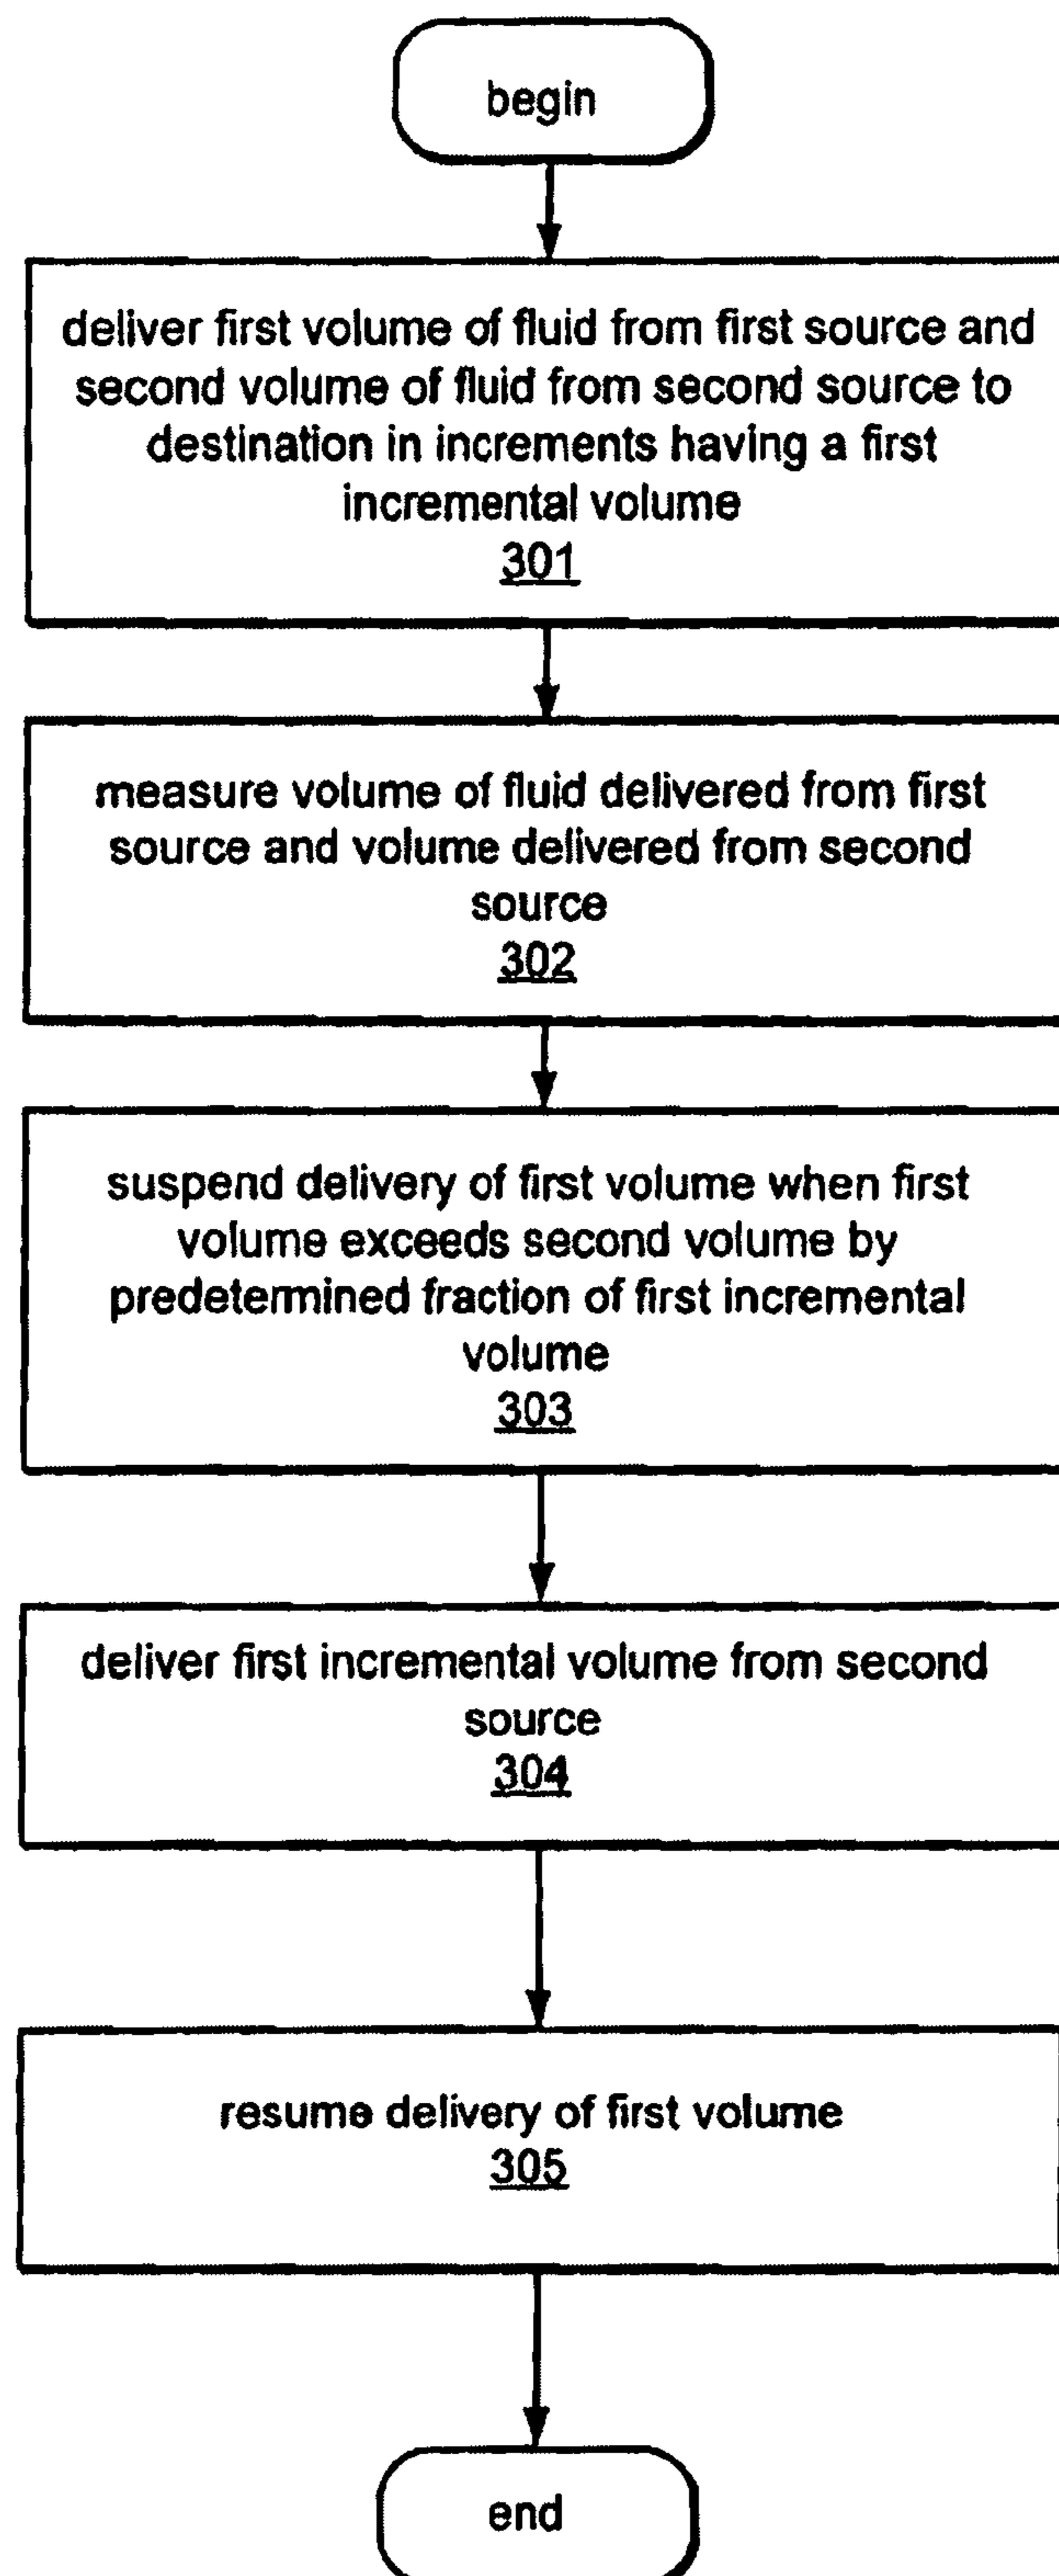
begin

deliver first volume of fluid from first source and second volume of fluid from second source to destination in increments having a first incremental volume
301

measure volume of fluid delivered from first source and volume delivered from second source
302

suspend delivery of first volume when first volume exceeds second volume by predetermined fraction of first incremental volume
303

deliver first incremental volume from second source
304

resume delivery of first volume
305

end